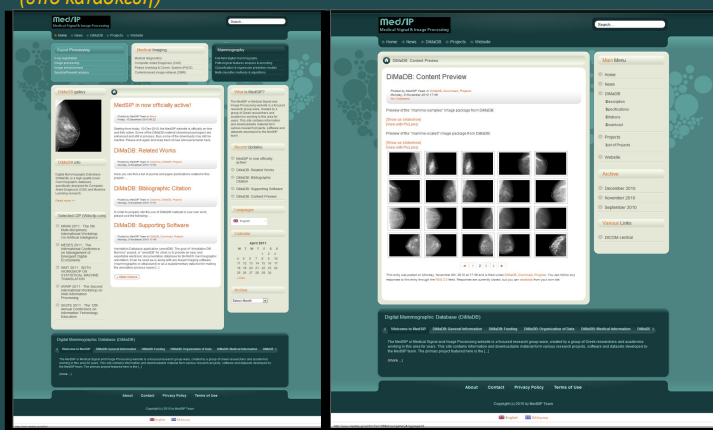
(υπό κατασκευή)

MedSIP
Medical Signal & Image Processing

Search

Home News DiMaDB Projects Website

Signal Processing

Medical Imaging

Mammography

DiMaDB gallery

MedSIP is now officially active!

DiMaDB: Related Works

DiMaDB: Bibliographic Citation

DiMaDB: Supporting Software

What is MedSIP?

Recent Updates

Languages

English

Calendar

April 2011

Archives

Select Month

DiMaDB info

Selected CFP (MedSIP.com)

Digital Mammographic Database (DiMaDB)

About Contact Privacy Policy Terms of Use

MedSIP
Medical Signal & Image Processing

Search

Home News DiMaDB Projects Website

DiMaDB: Content Preview

Main Menu

Home
News
DiMaDB
Description
Specifications
Editors
Download
Projects
List of Projects
Website

Archive

December 2010
November 2010
September 2010

Various Links

DICOM central

Digital Mammographic Database (DiMaDB)

Welcome to MedSIP DiMaDB: General Information DiMaDB: Funding DiMaDB: Organization of Data DiMaDB: Medical Information DiMaDB

About Contact Privacy Policy Terms of Use

Copyright (c) 2010 by MedSIP Team

English Ελληνικά